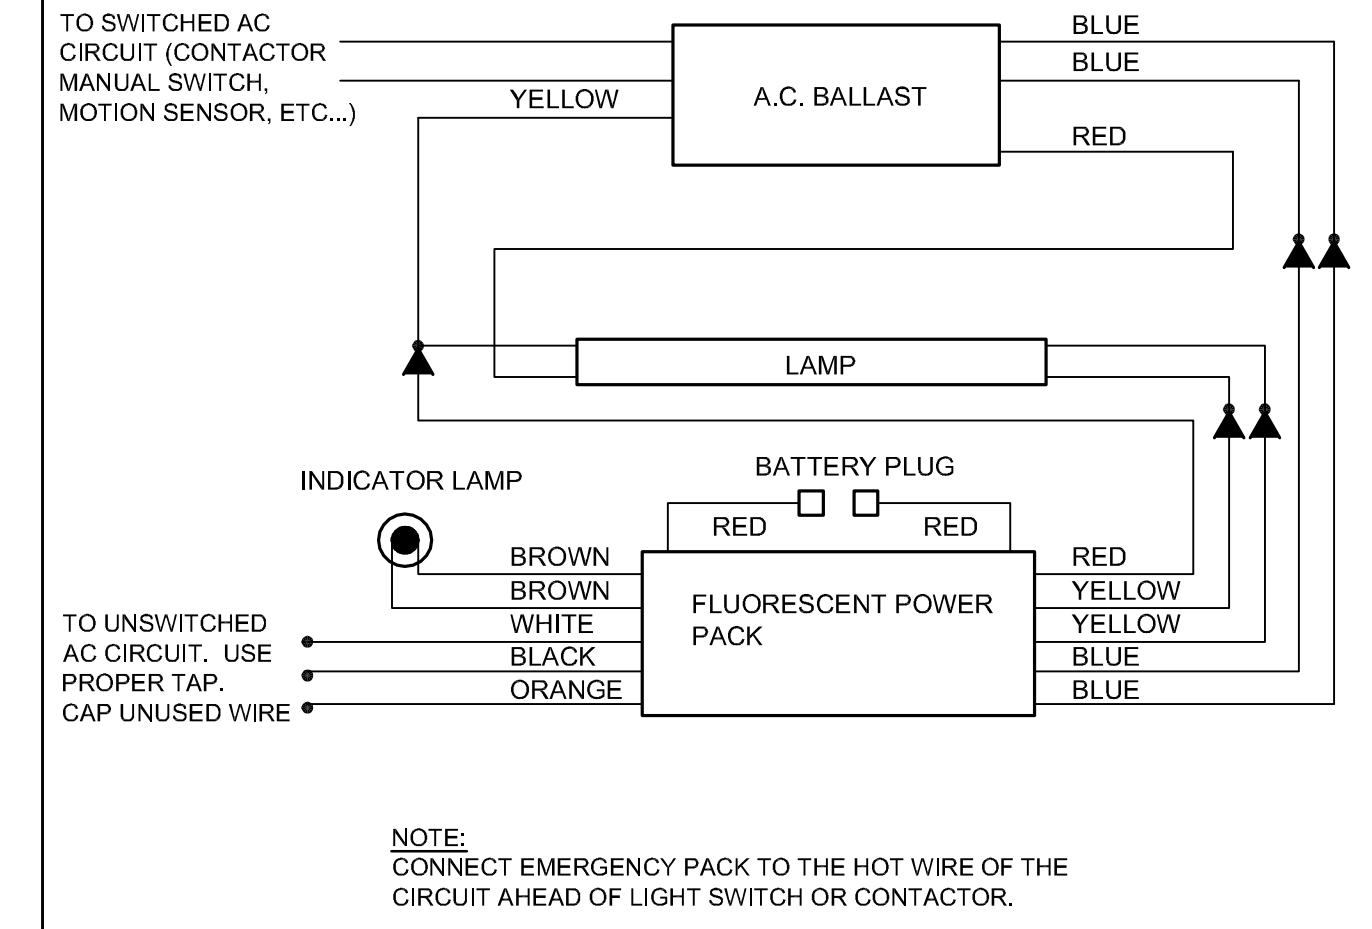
TO SWITCHED AC CIRCUIT (CONTACTOR MANUAL SWITCH, MOTION SENSOR, ETC...)

A.C. BALLAST

BLUE
BLUE
YELLOW
RED

LAMP

INDICATOR LAMP

BATTERY PLUG

RED
RED

BROWN
BROWN
WHITE
BLACK
ORANGE

FLUORESCENT POWER PACK

RED
YELLOW
YELLOW
BLUE
BLUE

TO UNSWITCHED AC CIRCUIT. USE PROPER TAP. CAP UNUSED WIRE

NOTE:
CONNECT EMERGENCY PACK TO THE HOT WIRE OF THE CIRCUIT AHEAD OF LIGHT SWITCH OR CONTACTOR.